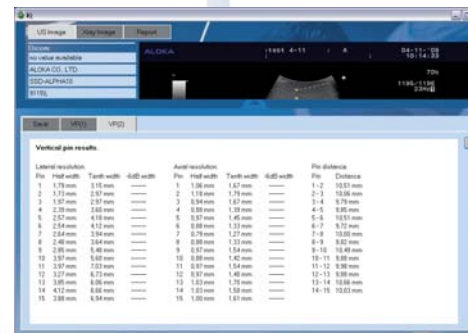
US Image | Xray Image | Report

Elscint
no value available
ALOKA CO., LTD.
SSD-ALPHA10
9115L

ALOKA

15961 4-11

04-11-'08
10:14:23

70%
1195/1195
23Hz

Save | VP(1) | VP(2)

Vertical pin results.

Lateral resolution

| Pin | Half width | Tenth width | -6dB width |
|---|---|---|---|
| 1 | 1.79 mm | 3.15 mm | —— |
| 2 | 1.73 mm | 2.97 mm | —— |
| 3 | 1.97 mm | 2.97 mm | —— |
| 4 | 2.35 mm | 3.65 mm | —— |
| 5 | 2.57 mm | 4.18 mm | —— |
| 6 | 2.54 mm | 4.12 mm | —— |
| 7 | 2.64 mm | 3.84 mm | —— |
| 8 | 2.48 mm | 3.64 mm | —— |
| 9 | 2.86 mm | 5.46 mm | —— |
| 10 | 3.97 mm | 5.68 mm | —— |
| 11 | 3.97 mm | 7.03 mm | —— |
| 12 | 3.27 mm | 6.73 mm | —— |
| 13 | 3.85 mm | 6.06 mm | —— |
| 14 | 4.12 mm | 6.66 mm | —— |
| 15 | 3.88 mm | 6.94 mm | —— |

Axial resolution

| Pin | Half width | Tenth width | -6dB width |
|---|---|---|---|
| 1 | 1.06 mm | 1.67 mm | —— |
| 2 | 1.18 mm | 1.79 mm | —— |
| 3 | 0.94 mm | 1.67 mm | —— |
| 4 | 0.88 mm | 1.39 mm | —— |
| 5 | 0.97 mm | 1.45 mm | —— |
| 6 | 0.88 mm | 1.33 mm | —— |
| 7 | 0.79 mm | 1.27 mm | —— |
| 8 | 0.88 mm | 1.33 mm | —— |
| 9 | 0.97 mm | 1.54 mm | —— |
| 10 | 0.88 mm | 1.42 mm | —— |
| 11 | 0.97 mm | 1.54 mm | —— |
| 12 | 0.97 mm | 1.48 mm | —— |
| 13 | 1.03 mm | 1.70 mm | —— |
| 14 | 1.03 mm | 1.58 mm | —— |
| 15 | 1.00 mm | 1.61 mm | —— |

Pin distance

| Pin | Distance |
|---|---|
| 1 - 2 | 10.51 mm |
| 2 - 3 | 10.06 mm |
| 3 - 4 | 9.79 mm |
| 4 - 5 | 9.85 mm |
| 5 - 6 | 10.51 mm |
| 6 - 7 | 9.72 mm |
| 7 - 8 | 10.00 mm |
| 8 - 9 | 9.82 mm |
| 9 - 10 | 10.48 mm |
| 10 - 11 | 9.88 mm |
| 11 - 12 | 9.90 mm |
| 12 - 13 | 9.88 mm |
| 13 - 14 | 10.66 mm |
| 14 - 15 | 10.03 mm |